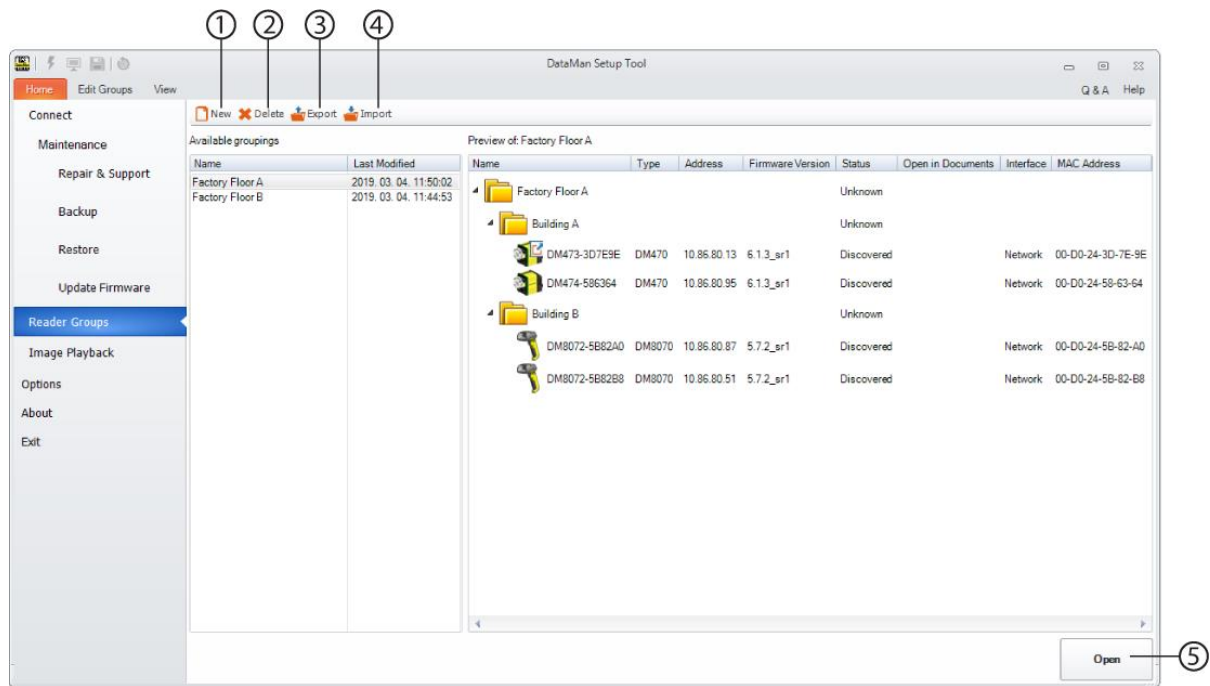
① ② ③ ④

DataMan Setup Tool

Home Edit Groups View

Q & A Help

New Delete Export Import

Connect

Maintenance

Repair & Support

Backup

Restore

Update Firmware

Reader Groups

Image Playback

Options

About

Exit

Available groupings

| Name | Last Modified |
|---|---|
| Factory Floor A | 2019. 03. 04. 11:50:02 |
| Factory Floor B | 2019. 03. 04. 11:44:53 |

Preview of: Factory Floor A

| Name | Type | Address | Firmware Version | Status | Open in Documents | Interface | MAC Address |
|---|---|---|---|---|---|---|---|
| Factory Floor A | | | | Unknown | | | |
| Building A | | | | Unknown | | | |
| DM473-3D7E9E | DM470 | 10.86.80.13 | 6.1.3_sr1 | Discovered | | Network | 00-D0-24-3D-7E-9E |
| DM474-586364 | DM470 | 10.86.80.95 | 6.1.3_sr1 | Discovered | | Network | 00-D0-24-58-63-64 |
| Building B | | | | Unknown | | | |
| DM8072-5B82A0 | DM8070 | 10.86.80.87 | 5.7.2_sr1 | Discovered | | Network | 00-D0-24-5B-82-A0 |
| DM8072-5B82B8 | DM8070 | 10.86.80.51 | 5.7.2_sr1 | Discovered | | Network | 00-D0-24-5B-82-B8 |

Open ⑤